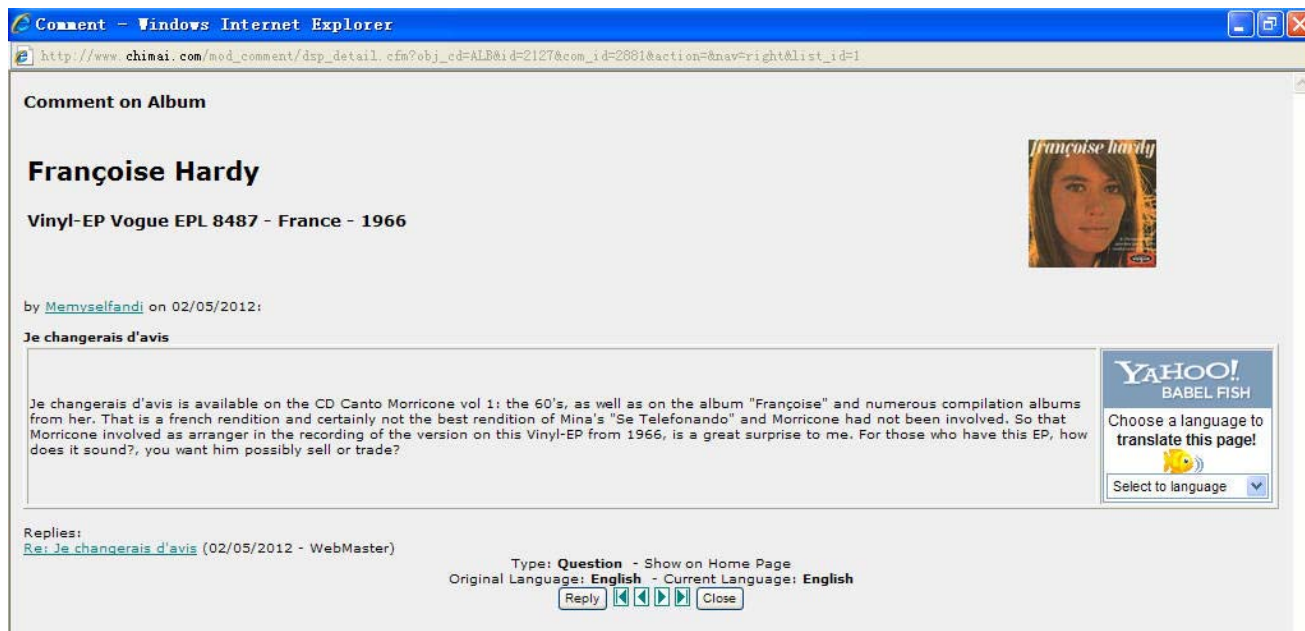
Comment - Windows Internet Explorer

http://www.chimai.com/mod_comment/dsp_detail.cfm?obj_cd=ALB&id=2127&com_id=2881&action=&nav=right&list_id=1

Comment on Album

Françoise Hardy

Vinyl-EP Vogue EPL 8487 - France - 1966

françoise hardy

by Memyselfandi on 02/05/2012:

Je changerais d'avis

Je changerais d'avis is available on the CD Canto Morricone vol 1: the 60's, as well as on the album "Françoise" and numerous compilation albums from her. That is a french rendition and certainly not the best rendition of Mina's "Se Telefonando" and Morricone had not been involved. So that Morricone involved as arranger in the recording of the version on this Vinyl-EP from 1966, is a great surprise to me. For those who have this EP, how does it sound?, you want him possibly sell or trade?

YAHOO! BABEL FISH

Choose a language to translate this page!

Select to language

Replies:
Re: Je changerais d'avis (02/05/2012 - WebMaster)

Type: Question - Show on Home Page
Original Language: English - Current Language: English

Reply Close